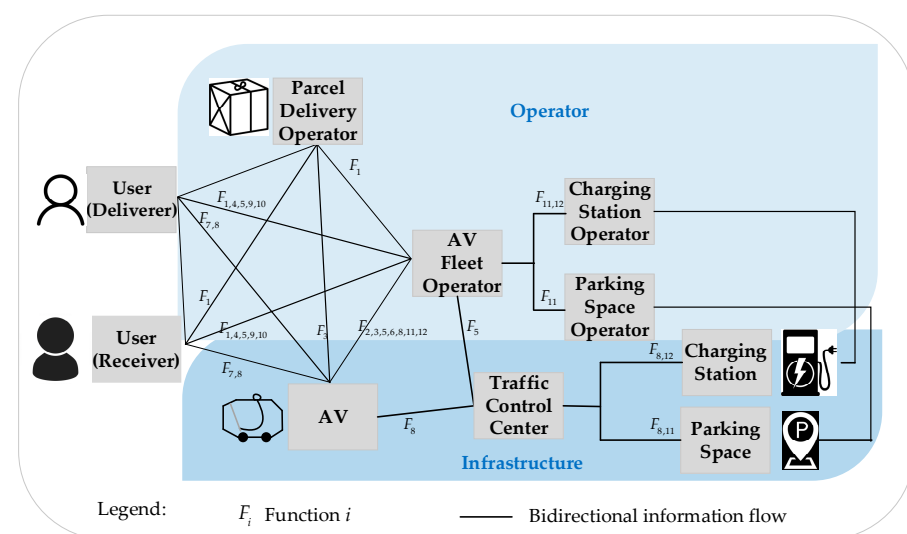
Parcel Delivery Operator

Operator

User (Deliverer)

User (Receiver)

$F_1$

$F_{1,4,5,9,10}$

$F_{7,8}$

$F_1$

$F_{1,4,5,9,10}$

$F_{7,8}$

$F_3$

$F_{2,3,5,6,8,11,12}$

AV Fleet Operator

$F_{11,12}$

Charging Station Operator

$F_{11}$

Parking Space Operator

$F_5$

$F_{8,12}$

Charging Station

AV

$F_8$

Traffic Control Center

$F_{8,11}$

Parking Space

Infrastructure

Legend: $F_i$ Function $i$ Bidirectional information flow